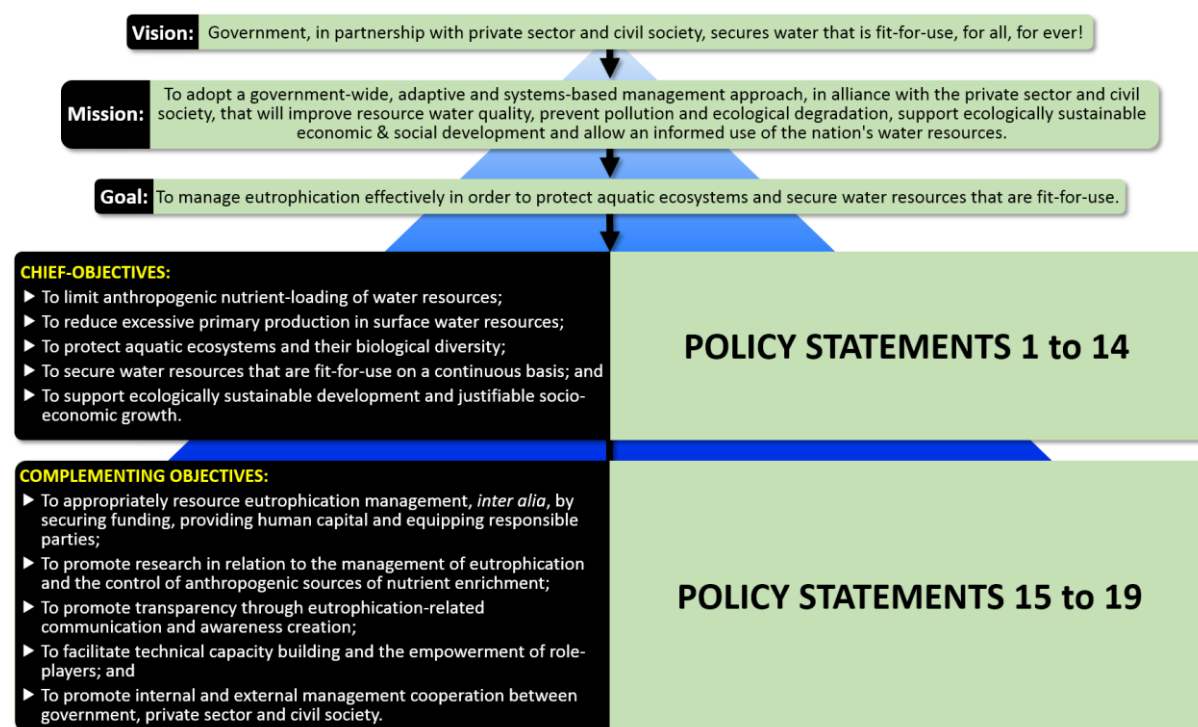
Vision: Government, in partnership with private sector and civil society, secures water that is fit-for-use, for all, for ever!

Mission: To adopt a government-wide, adaptive and systems-based management approach, in alliance with the private sector and civil society, that will improve resource water quality, prevent pollution and ecological degradation, support ecologically sustainable economic & social development and allow an informed use of the nation's water resources.

Goal: To manage eutrophication effectively in order to protect aquatic ecosystems and secure water resources that are fit-for-use.

CHIEF-OBJECTIVES:
▶ To limit anthropogenic nutrient-loading of water resources;
▶ To reduce excessive primary production in surface water resources;
▶ To protect aquatic ecosystems and their biological diversity;
▶ To secure water resources that are fit-for-use on a continuous basis; and
▶ To support ecologically sustainable development and justifiable socio-economic growth.

POLICY STATEMENTS 1 to 14

COMPLEMENTING OBJECTIVES:
▶ To appropriately resource eutrophication management, inter alia, by securing funding, providing human capital and equipping responsible parties;
▶ To promote research in relation to the management of eutrophication and the control of anthropogenic sources of nutrient enrichment;
▶ To promote transparency through eutrophication-related communication and awareness creation;
▶ To facilitate technical capacity building and the empowerment of role-players; and
▶ To promote internal and external management cooperation between government, private sector and civil society.

POLICY STATEMENTS 15 to 19